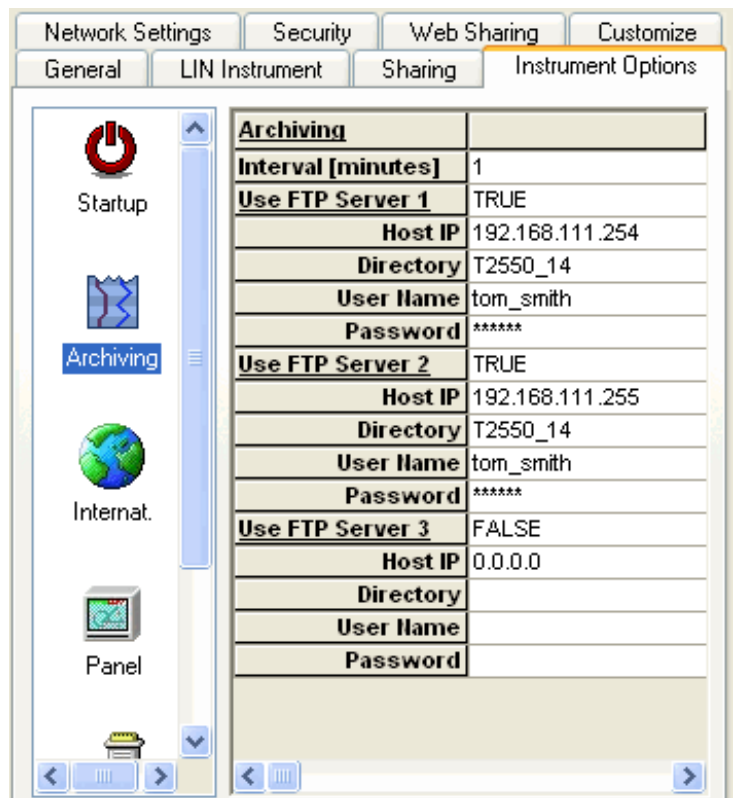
Network Settings | Security | Web Sharing | Customize
General | LIN Instrument | Sharing | Instrument Options

Startup

Archiving

Internat.

Panel

| Archiving | |
|---|---|
| Interval [minutes] | 1 |
| Use FTP Server 1 | TRUE |
| Host IP | 192.168.111.254 |
| Directory | T2550_14 |
| User Name | tom_smith |
| Password | ****** |
| Use FTP Server 2 | TRUE |
| Host IP | 192.168.111.255 |
| Directory | T2550_14 |
| User Name | tom_smith |
| Password | ****** |
| Use FTP Server 3 | FALSE |
| Host IP | 0.0.0.0 |
| Directory | |
| User Name | |
| Password | |